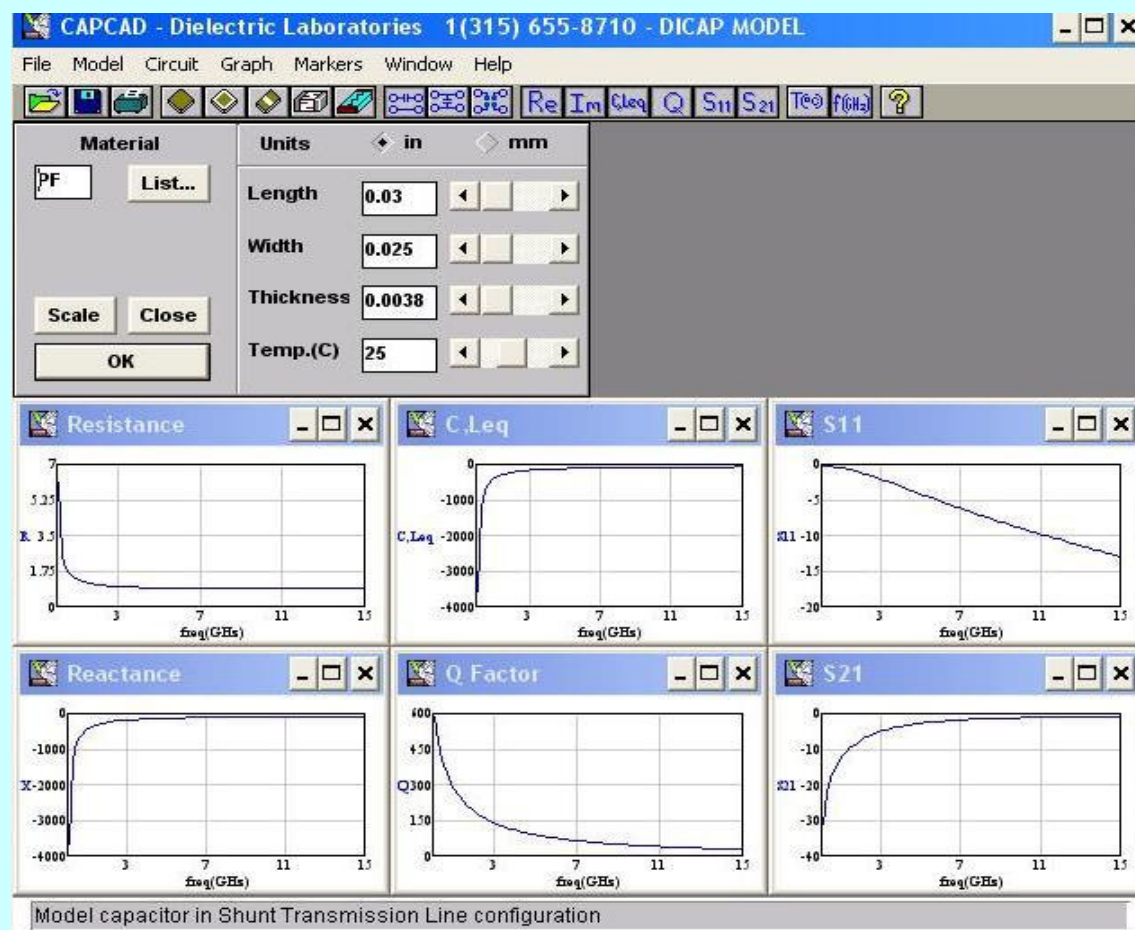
CAPCAD - Dielectric Laboratories 1(315) 655-8710 - DICAP MODEL

File Model Circuit Graph Markers Window Help

Re Im CLeq Q $S_{11}$ $S_{21}$ T°© f(GHz) ?

Material
PF
List...
Scale
Close
OK

Units in mm
Length 0.03
Width 0.025
Thickness 0.0038
Temp.(C) 25

Resistance
7
5.25
R 3.5
1.75
0
3 7 11 15
freq(GHz)

C,Leq
0
-1000
C,Leq -2000
-3000
-4000
3 7 11 15
freq(GHz)

S11
0
-5
S11 -10
-15
-20
3 7 11 15
freq(GHz)

Reactance
0
-1000
X-2000
-3000
-4000
3 7 11 15
freq(GHz)

Q Factor
600
450
Q300
150
0
3 7 11 15
freq(GHz)

S21
0
-10
S21 -20
-30
-40
3 7 11 15
freq(GHz)

Model capacitor in Shunt Transmission Line configuration